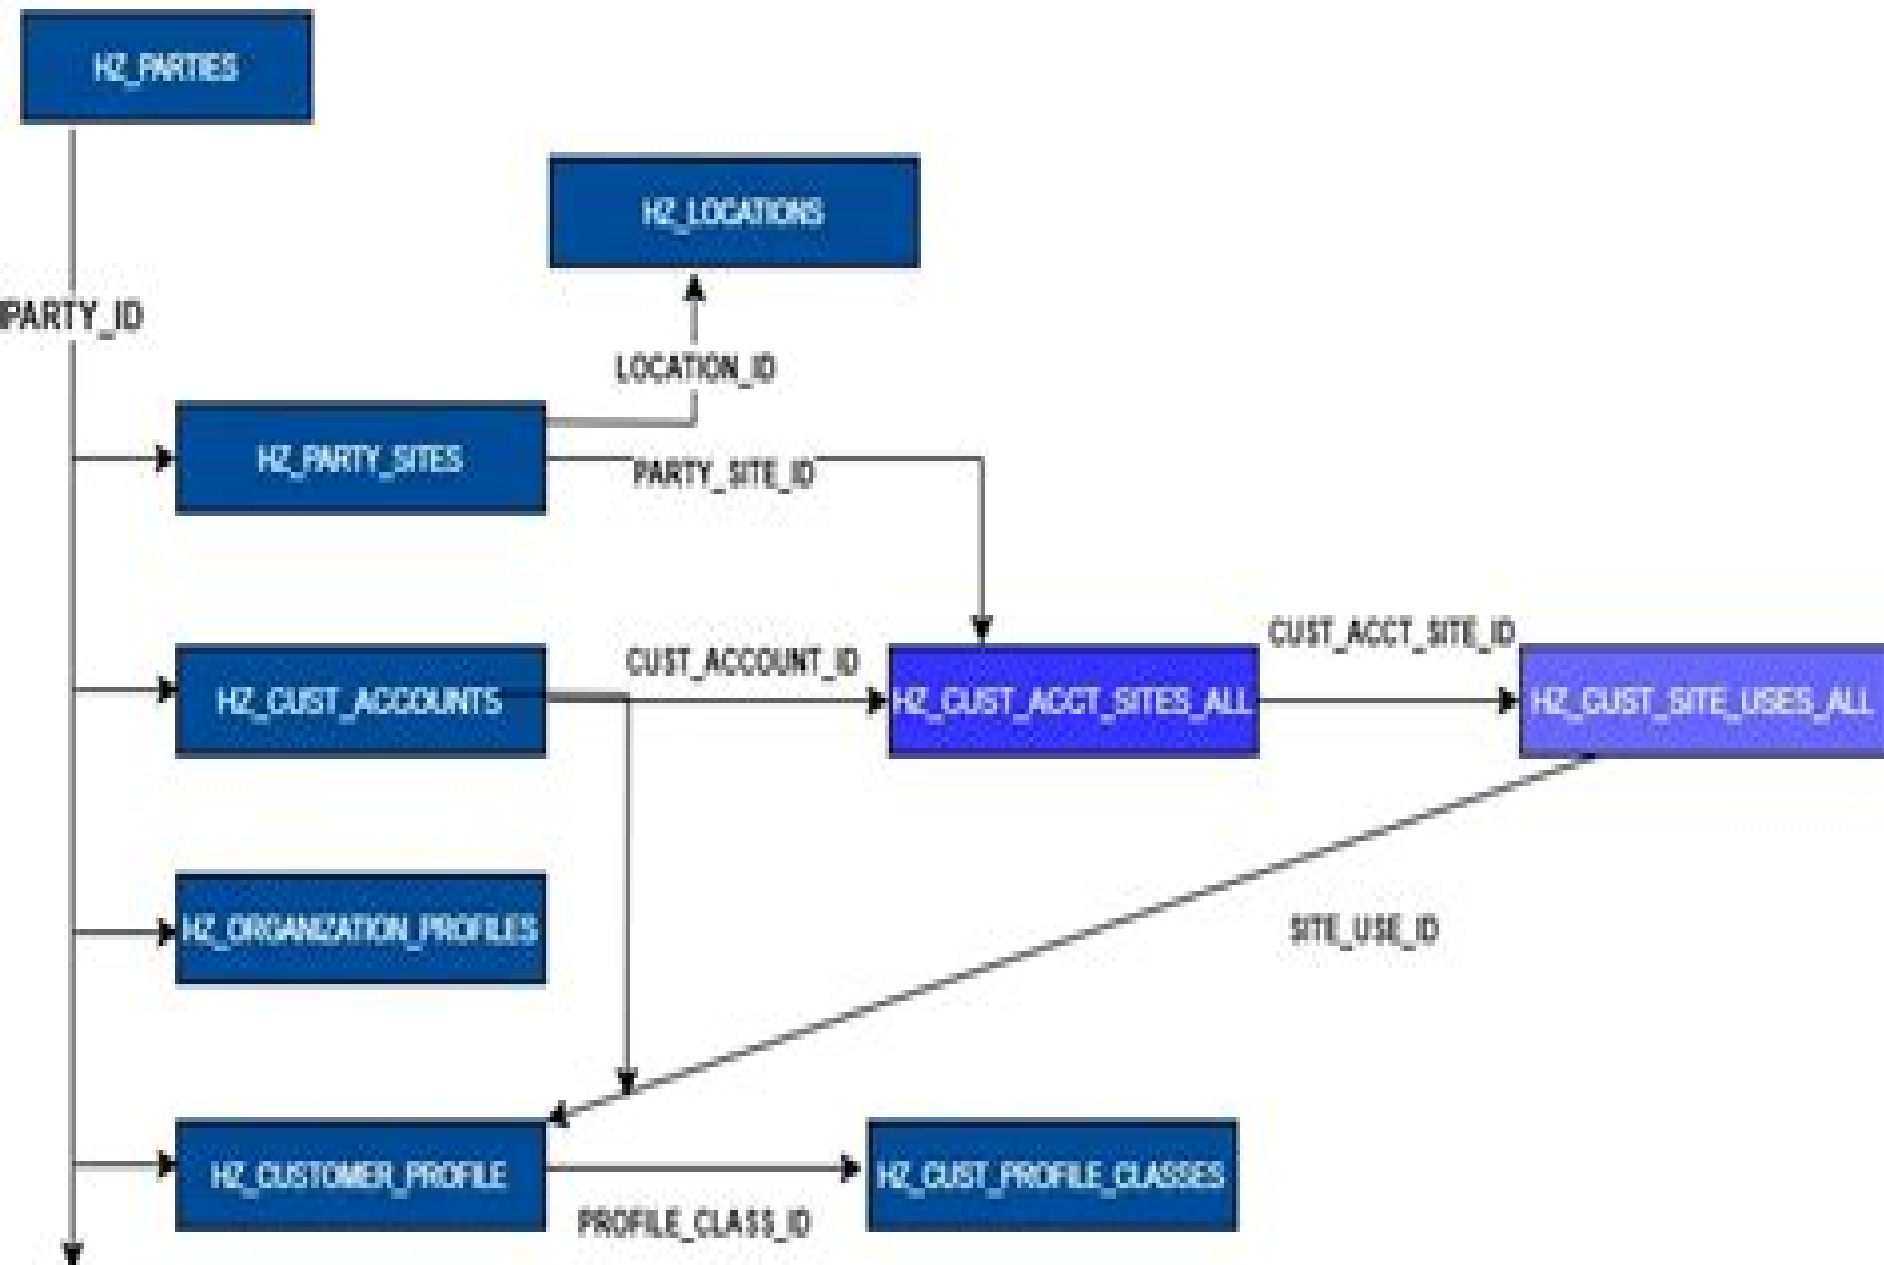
HZ_PARTIES

HZ_LOCATIONS

PARTY_ID

LOCATION_ID

HZ_PARTY_SITES

PARTY_SITE_ID

CUST_ACCT_SITE_ID

CUST_ACCOUNT_ID

HZ_CUST_ACCOUNTS

HZ_CUST_ACCT_SITES_ALL

HZ_CUST_SITE_USES_ALL

HZ_ORGANIZATION_PROFILES

SITE_USE_ID

HZ_CUSTOMER_PROFILE

HZ_CUST_PROFILE_CLASSES

PROFILE_CLASS_ID